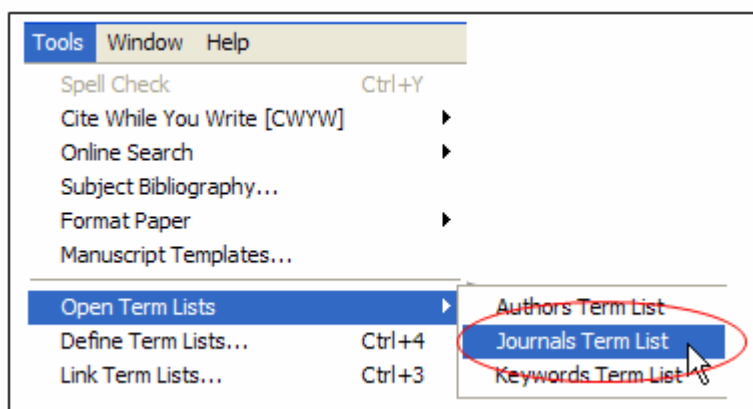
Tools Window Help

Spell Check Ctrl+Y
Cite While You Write [CWYW]
Online Search
Subject Bibliography...
Format Paper
Manuscript Templates...

Open Term Lists
Define Term Lists... Ctrl+4
Link Term Lists... Ctrl+3

Authors Term List
Journals Term List
Keywords Term List